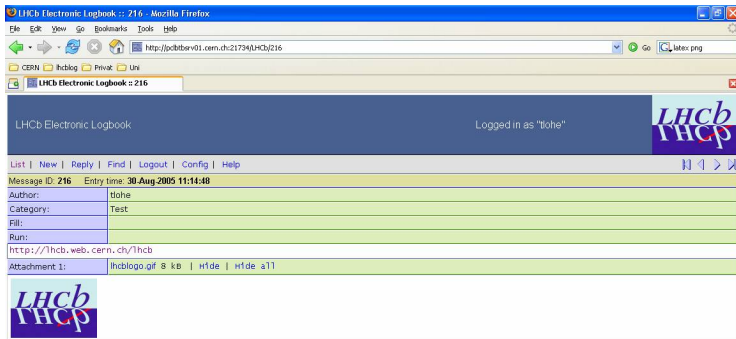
LHCb Electronic Logbook :: 216 - Mozilla Firefox

File Edit View Go Bookmarks Tools Help

http://pclbtbsrv01.cern.ch:21734/LHCb/216

Go

latex png

CERN lhcblog Privat Uni

LHCb Electronic Logbook :: 216

LHCb Electronic Logbook

Logged in as "tlohe"

LHCb

List | New | Reply | Find | Logout | Config | Help

Message ID: 216 Entry time: 30-Aug-2005 11:14:48

| | |
|---|---|
| Author: | tlohe |
| Category: | Test |
| Fill: | |
| Run: | |

http://lhcb.web.cern.ch/lhcb

Attachment 1: lhcblogo.gif 8 kB | Hide | Hide all

LHCb